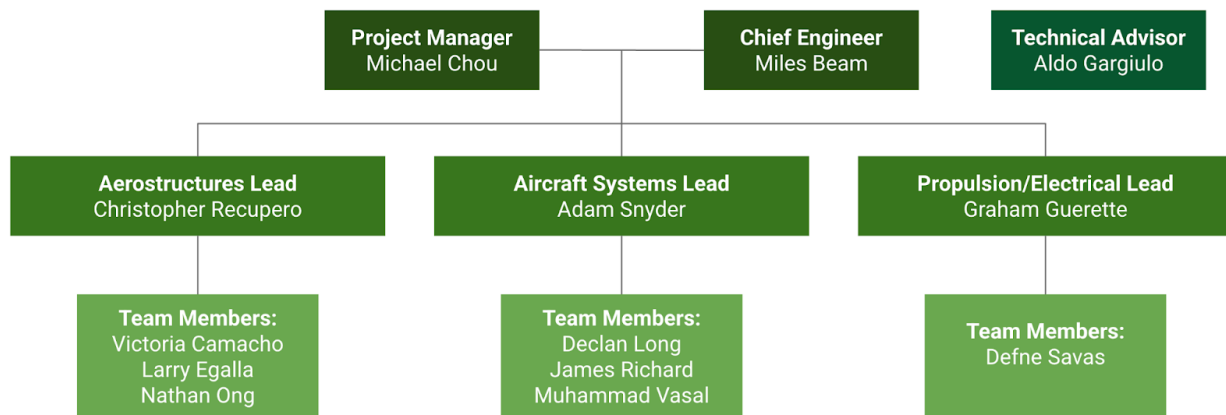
Project Manager
Michael Chou

Chief Engineer
Miles Beam

Technical Advisor
Aldo Gargiulo

Aerostructures Lead
Christopher Recupero

Aircraft Systems Lead
Adam Snyder

Propulsion/Electrical Lead
Graham Guerette

Team Members:
Victoria Camacho
Larry Egalla
Nathan Ong

Team Members:
Declan Long
James Richard
Muhammad Vasal

Team Members:
Defne Savas